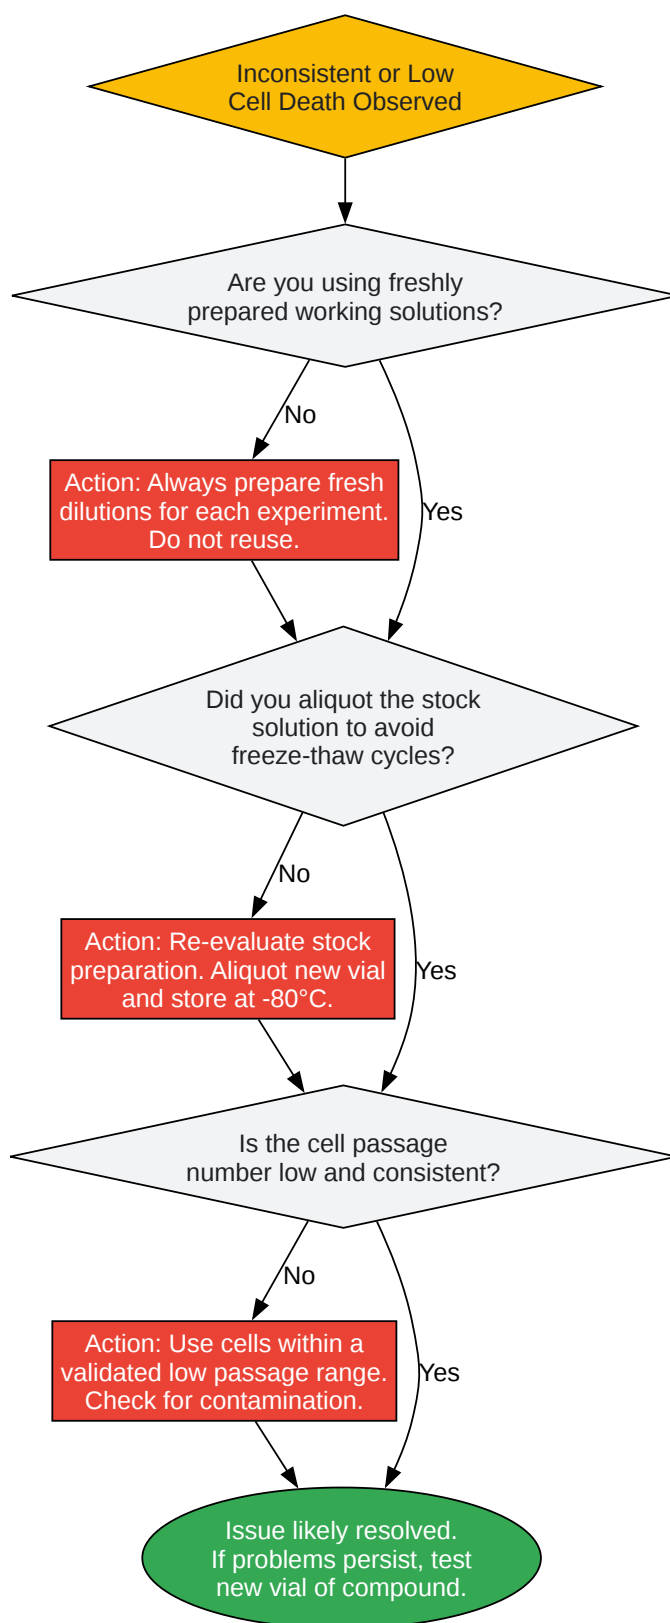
Inconsistent or Low Cell Death Observed

Are you using freshly prepared working solutions?

No

Action: Always prepare fresh dilutions for each experiment. Do not reuse.

Yes

Did you aliquot the stock solution to avoid freeze-thaw cycles?

No

Action: Re-evaluate stock preparation. Aliquot new vial and store at -80°C.

Yes

Is the cell passage number low and consistent?

No

Action: Use cells within a validated low passage range. Check for contamination.

Yes

Issue likely resolved. If problems persist, test new vial of compound.